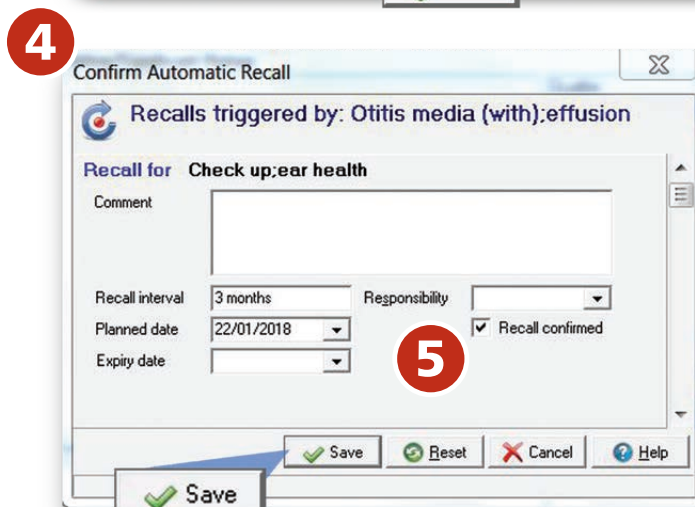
4

Confirm Automatic Recall

Recalls triggered by: Otitis media (with);effusion

Recall for Check up;ear health

Comment

Recall interval 3 months

Responsibility

Planned date 22/01/2018

Recall confirmed

Expiry date

5

Save

Reset

Cancel

Help

Save